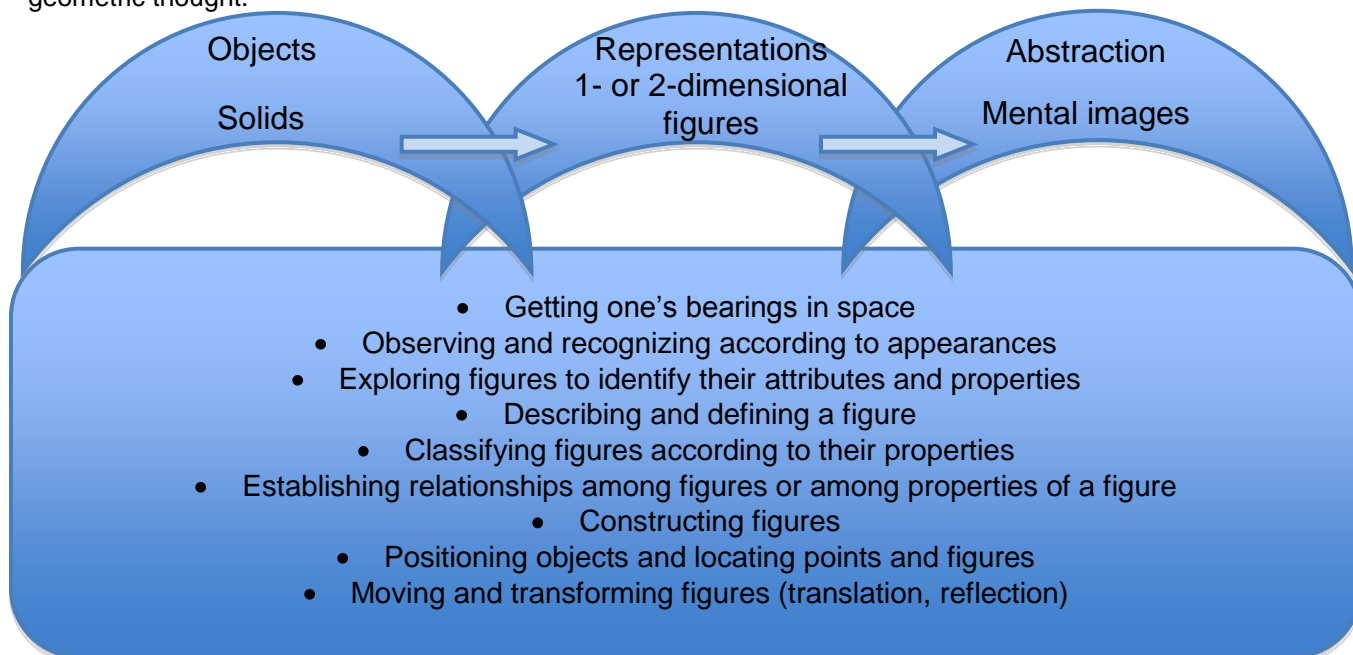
geometric thought.

Objects

Solids

Representations
1- or 2-dimensional figures

Abstraction

Mental images

- Getting one’s bearings in space
- Observing and recognizing according to appearances
- Exploring figures to identify their attributes and properties
- Describing and defining a figure
- Classifying figures according to their properties
- Establishing relationships among figures or among properties of a figure
- Constructing figures
- Positioning objects and locating points and figures
- Moving and transforming figures (translation, reflection)